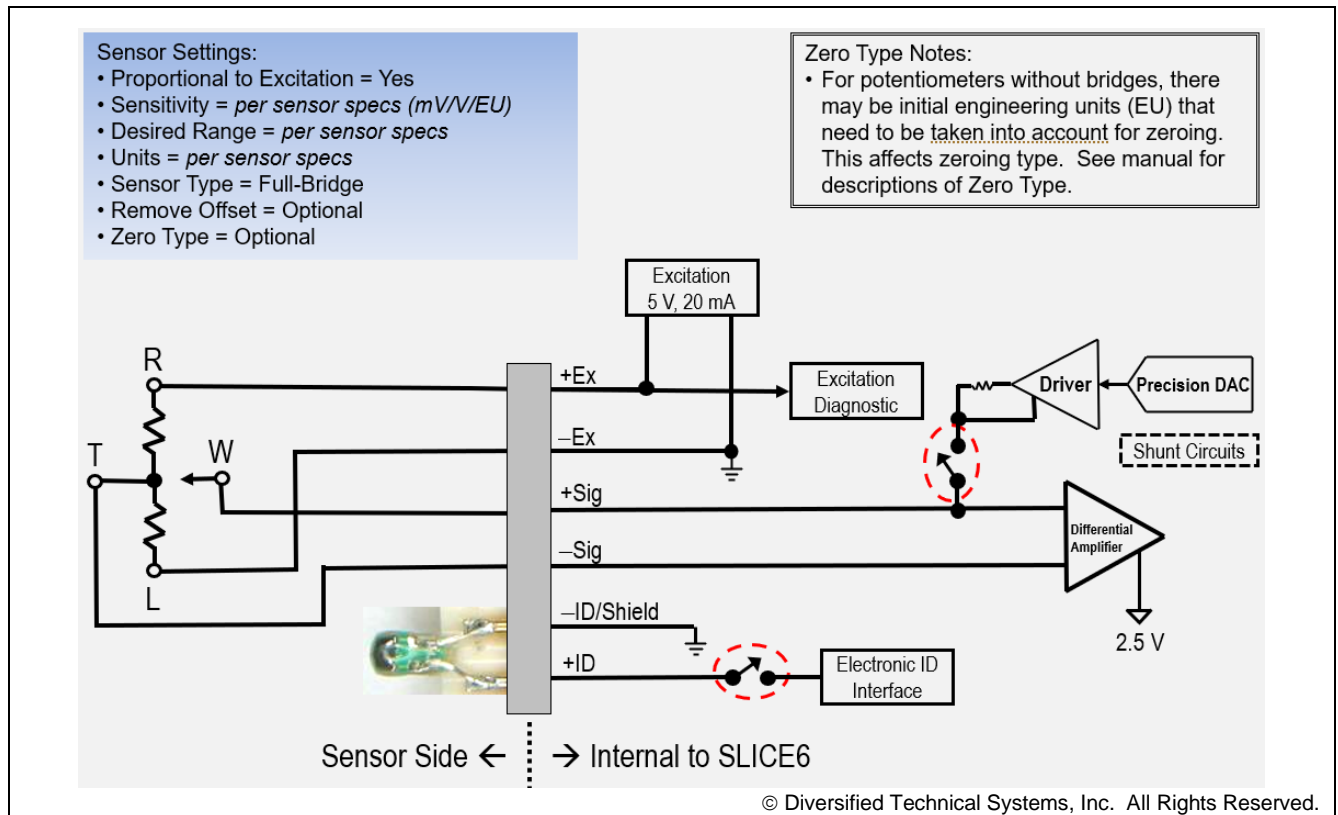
Sensor Settings:
• Proportional to Excitation = Yes
• Sensitivity = *per sensor specs (mV/V/EU)*
• Desired Range = *per sensor specs*
• Units = *per sensor specs*
• Sensor Type = Full-Bridge
• Remove Offset = Optional
• Zero Type = Optional

Zero Type Notes:
• For potentiometers without bridges, there may be initial engineering units (EU) that need to be taken into account for zeroing. This affects zeroing type. See manual for descriptions of Zero Type.

Excitation 5 V, 20 mA

R

T

W

L

+Ex

–Ex

+Sig

–Sig

–ID/Shield

+ID

Excitation Diagnostic

Driver

Precision DAC

Shunt Circuits

Differential Amplifier

2.5 V

Electronic ID Interface

Sensor Side ← → Internal to SLICE6

© Diversified Technical Systems, Inc. All Rights Reserved.